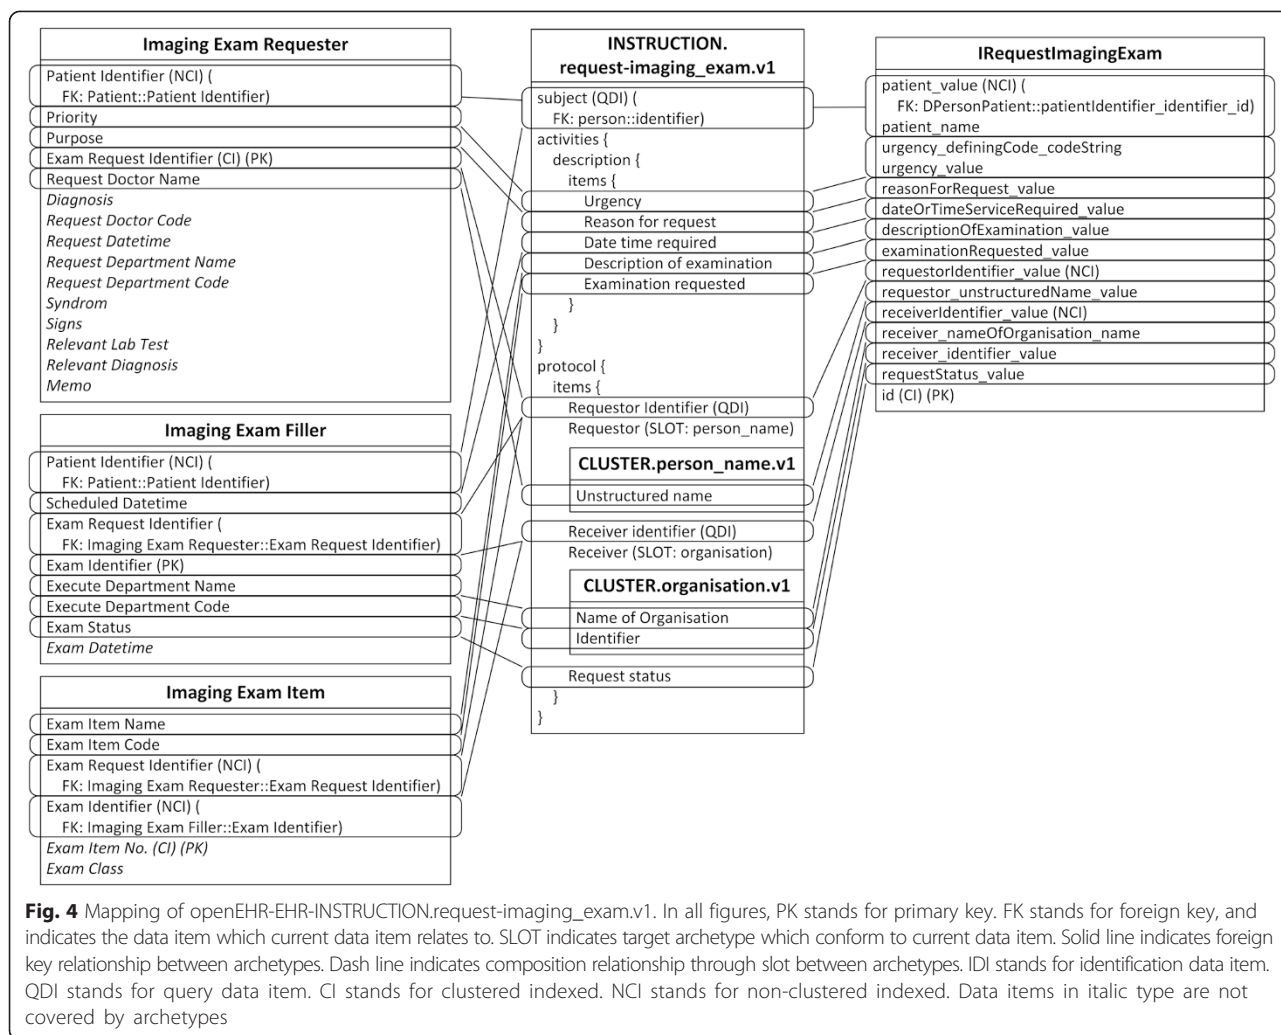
Imaging Exam Requester

Patient Identifier (NCI) (
FK: Patient::Patient Identifier)
Priority
Purpose
Exam Request Identifier (CI) (PK)
Request Doctor Name
*Diagnosis*
*Request Doctor Code*
*Request Datetime*
*Request Department Name*
*Request Department Code*
*Syndrom*
*Signs*
*Relevant Lab Test*
*Relevant Diagnosis*
*Memo*

Imaging Exam Filler

Patient Identifier (NCI) (
FK: Patient::Patient Identifier)
Scheduled Datetime
Exam Request Identifier (
FK: Imaging Exam Requester::Exam Request Identifier)
Exam Identifier (PK)
Execute Department Name
Execute Department Code
Exam Status
*Exam Datetime*

Imaging Exam Item

Exam Item Name
Exam Item Code
Exam Request Identifier (NCI) (
FK: Imaging Exam Requester::Exam Request Identifier)
Exam Identifier (NCI) (
FK: Imaging Exam Filler::Exam Identifier)
*Exam Item No. (CI) (PK)*
*Exam Class*

INSTRUCTION.
request-imaging_exam.v1

subject (QDI) (
FK: person::identifier)
activities {
description {
items {
Urgency
Reason for request
Date time required
Description of examination
Examination requested
}
}
}
protocol {
items {
Requestor Identifier (QDI)
Requestor (SLOT: person_name)
CLUSTER.person_name.v1
Unstructured name
Receiver identifier (QDI)
Receiver (SLOT: organisation)
CLUSTER.organisation.v1
Name of Organisation
Identifier
Request status
}
}

IRequestImagingExam

patient_value (NCI) (
FK: DPersonPatient::patientIdentifier_identifier_id)
patient_name
urgency_definingCode_codeString
urgency_value
reasonForRequest_value
dateOrTimeServiceRequired_value
descriptionOfExamination_value
examinationRequested_value
requestorIdentifier_value (NCI)
requestor_unstructuredName_value
receiverIdentifier_value (NCI)
receiver_nameOfOrganisation_name
receiver_identifier_value
requestStatus_value
id (CI) (PK)

**Fig. 4** Mapping of openEHR-EHR-INSTRUCTION.request-imaging_exam.v1. In all figures, PK stands for primary key. FK stands for foreign key, and indicates the data item which current data item relates to. SLOT indicates target archetype which conform to current data item. Solid line indicates foreign key relationship between archetypes. Dash line indicates composition relationship through slot between archetypes. IDI stands for identification data item. QDI stands for query data item. CI stands for clustered indexed. NCI stands for non-clustered indexed. Data items in italic type are not covered by archetypes